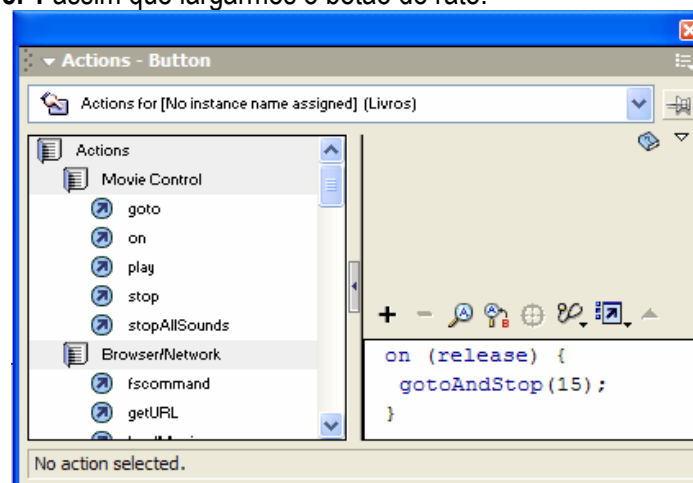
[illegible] assim que largarmos o botão do rato.

Actions - Button

Actions for [No instance name assigned] (Livros)

Actions
Movie Control
goto
on
play
stop
stopAllSounds
Browser/Network
fscommand
getURL
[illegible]

+ −

on (release) {
gotoAndStop(15);
}

No action selected.